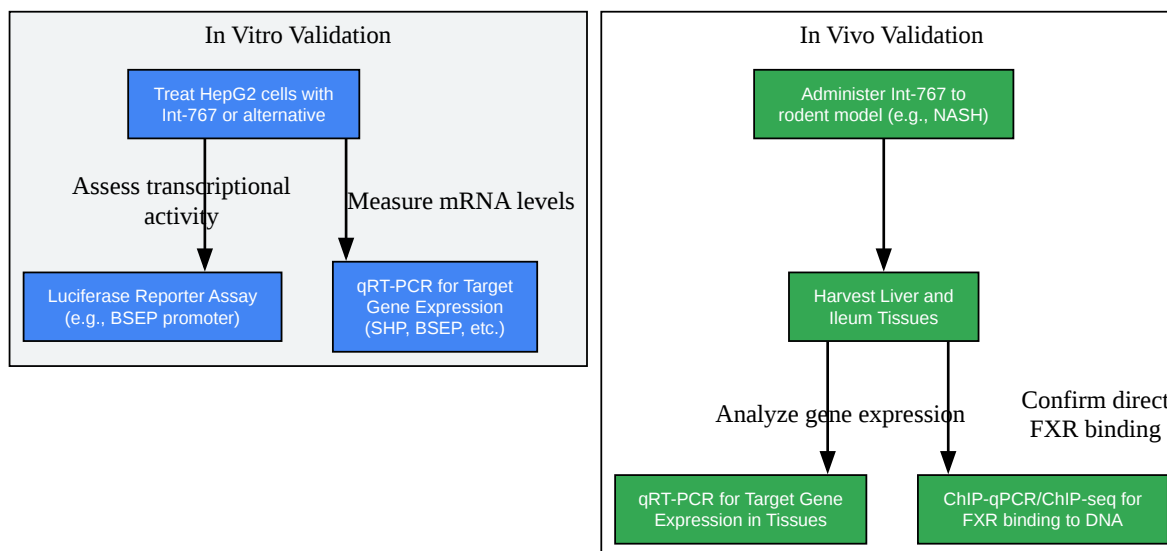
In Vitro Validation

Treat HepG2 cells with Int-767 or alternative

Assess transcriptional activity

Measure mRNA levels

Luciferase Reporter Assay (e.g., BSEP promoter)

qRT-PCR for Target Gene Expression (SHP, BSEP, etc.)

In Vivo Validation

Administer Int-767 to rodent model (e.g., NASH)

Harvest Liver and Ileum Tissues

Analyze gene expression

Confirm direct FXR binding

qRT-PCR for Target Gene Expression in Tissues

ChIP-qPCR/ChIP-seq for FXR binding to DNA